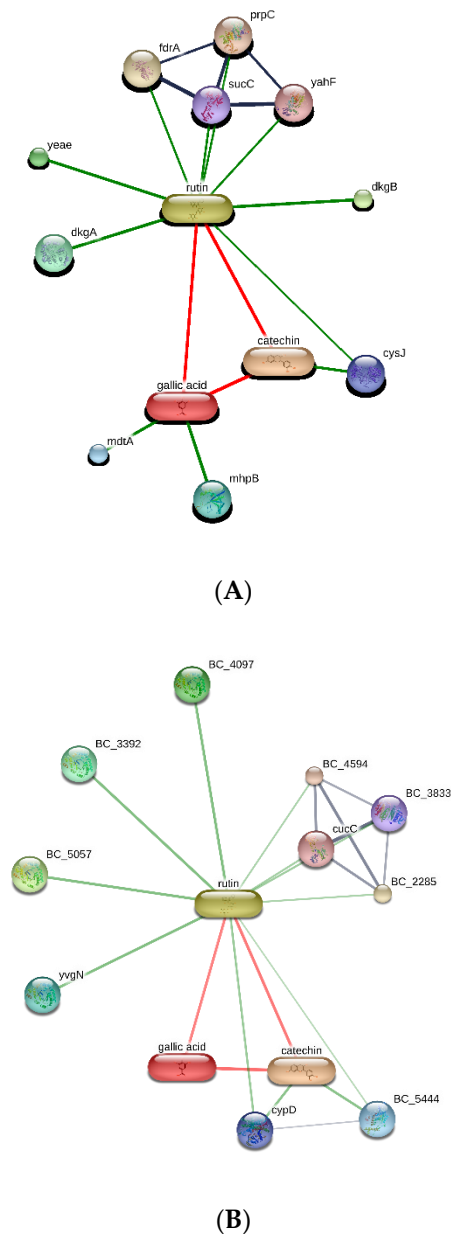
prpC

fdrA

sucC

yahF

yeae

rutin

dkgB

dkgA

catechin

cysJ

gallic acid

mdtA

mhpB

(A)

BC_4097

BC_3392

BC_4594

BC_3833

cucC

BC_5057

rutin

BC_2285

yvgN

gallic acid

catechin

cypD

BC_5444

(B)